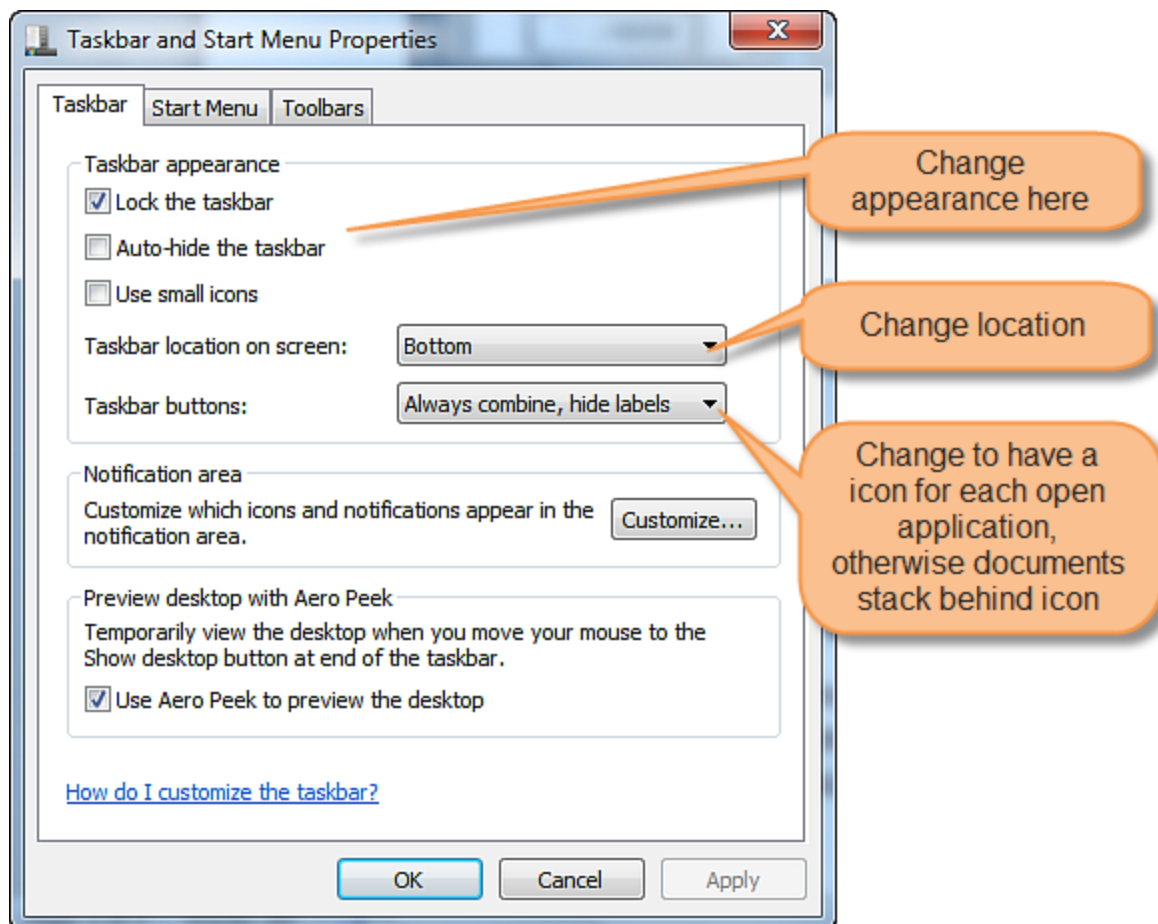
Taskbar and Start Menu Properties

Taskbar | Start Menu | Toolbars

Taskbar appearance

Lock the taskbar

Auto-hide the taskbar

Use small icons

Taskbar location on screen: Bottom

Taskbar buttons: Always combine, hide labels

Notification area

Customize which icons and notifications appear in the notification area.

Customize...

Preview desktop with Aero Peek

Temporarily view the desktop when you move your mouse to the Show desktop button at end of the taskbar.

Use Aero Peek to preview the desktop

How do I customize the taskbar?

OK Cancel Apply

Change appearance here

Change location

Change to have a icon for each open application, otherwise documents stack behind icon